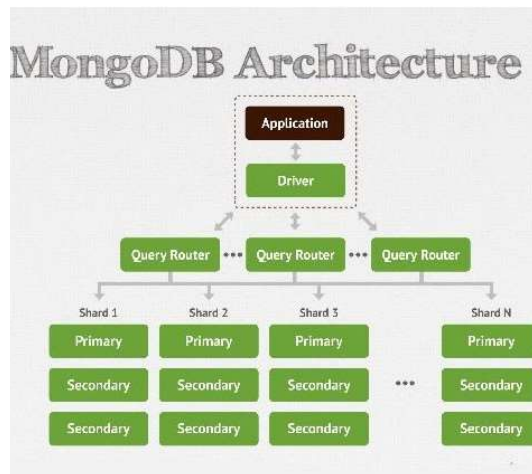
MongoDB Architecture

Application

Driver

Query Router ••• Query Router ••• Query Router

Shard 1

Primary

Secondary

Secondary

Shard 2

Primary

Secondary

Secondary

Shard 3

Primary

Secondary

Secondary

•••

Shard N

Primary

Secondary

Secondary